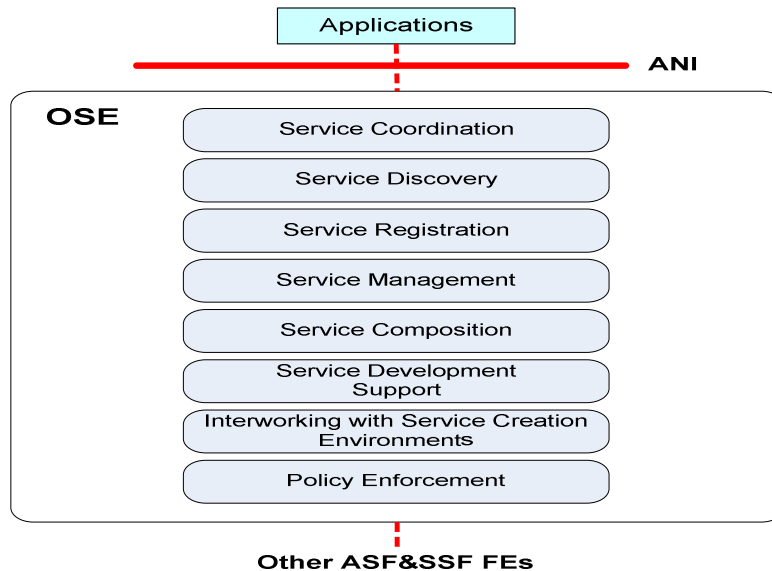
Applications

ANI

OSE

Service Coordination

Service Discovery

Service Registration

Service Management

Service Composition

Service Development Support

Interworking with Service Creation Environments

Policy Enforcement

Other ASF&SSF FEs